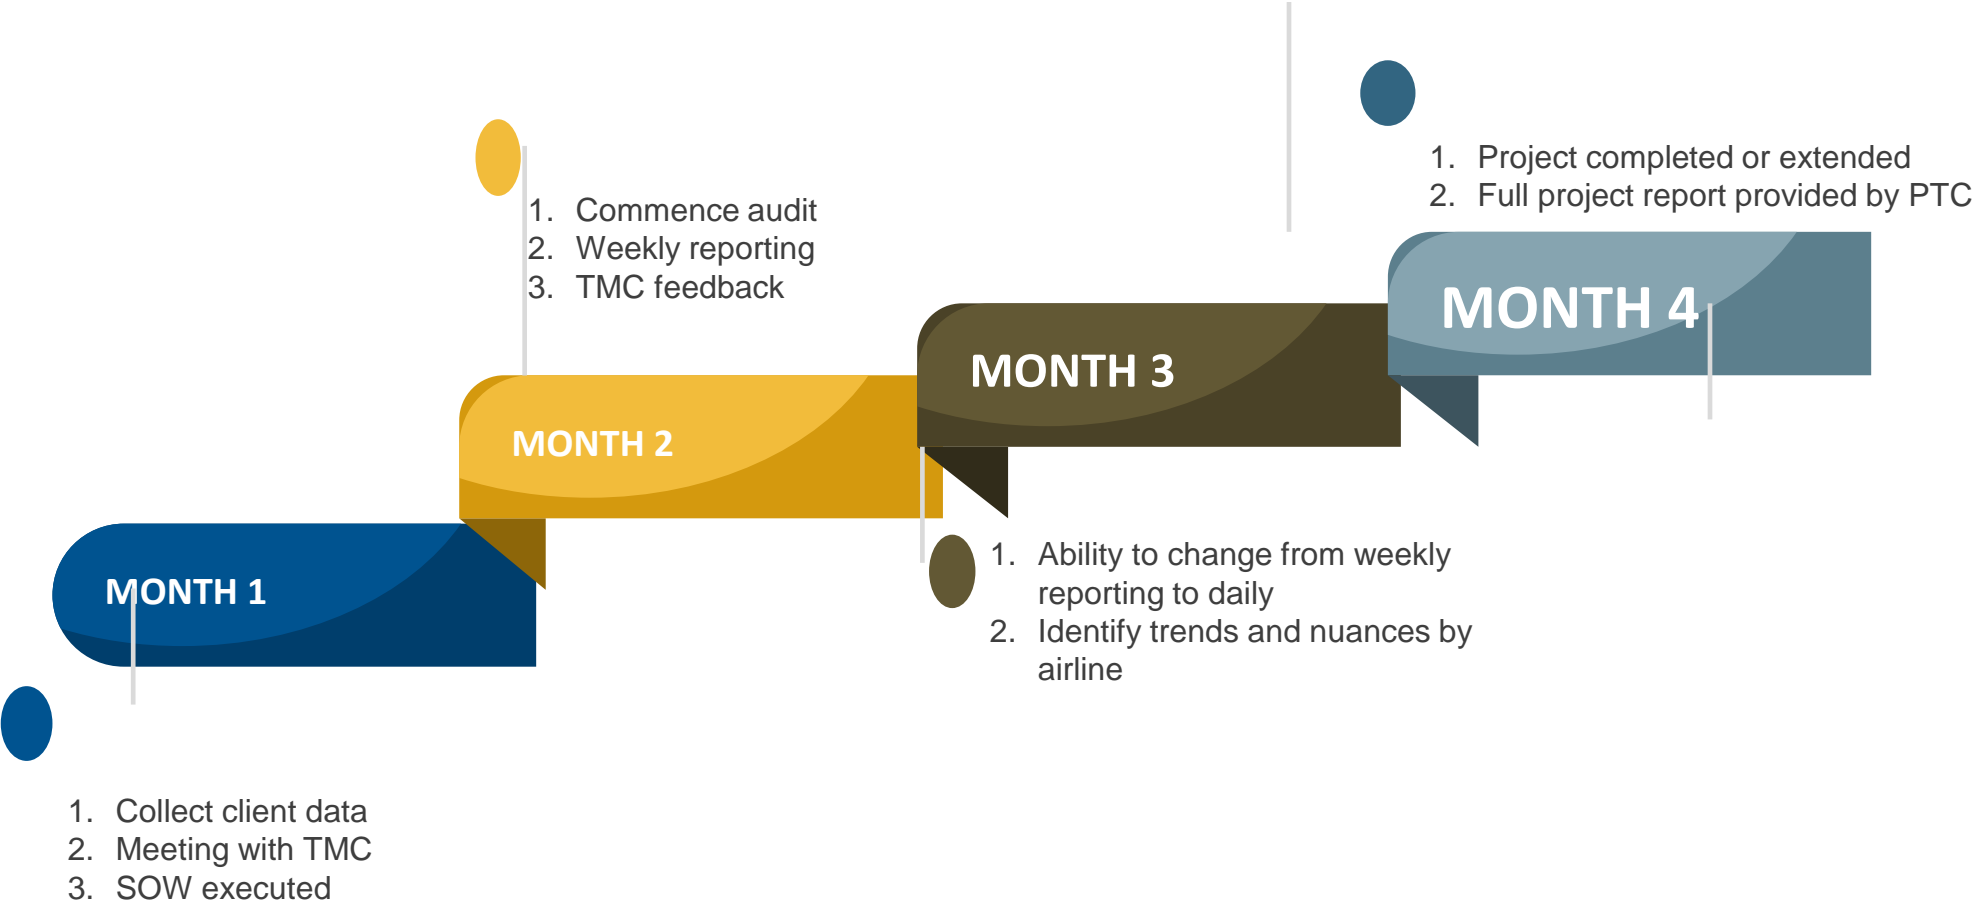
1. Project completed or extended
2. Full project report provided by PTC

1. Commence audit
2. Weekly reporting
3. TMC feedback

MONTH 4

MONTH 3

MONTH 2

MONTH 1

1. Ability to change from weekly reporting to daily
2. Identify trends and nuances by airline

1. Collect client data
2. Meeting with TMC
3. SOW executed